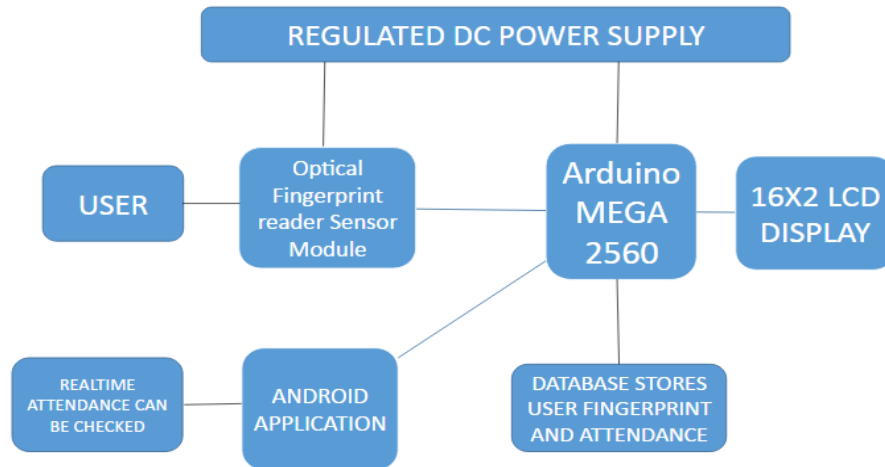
REGULATED DC POWER SUPPLY

USER

Optical Fingerprint reader Sensor Module

Arduino MEGA 2560

16X2 LCD DISPLAY

REALTIME ATTENDANCE CAN BE CHECKED

ANDROID APPLICATION

DATABASE STORES USER FINGERPRINT AND ATTENDANCE